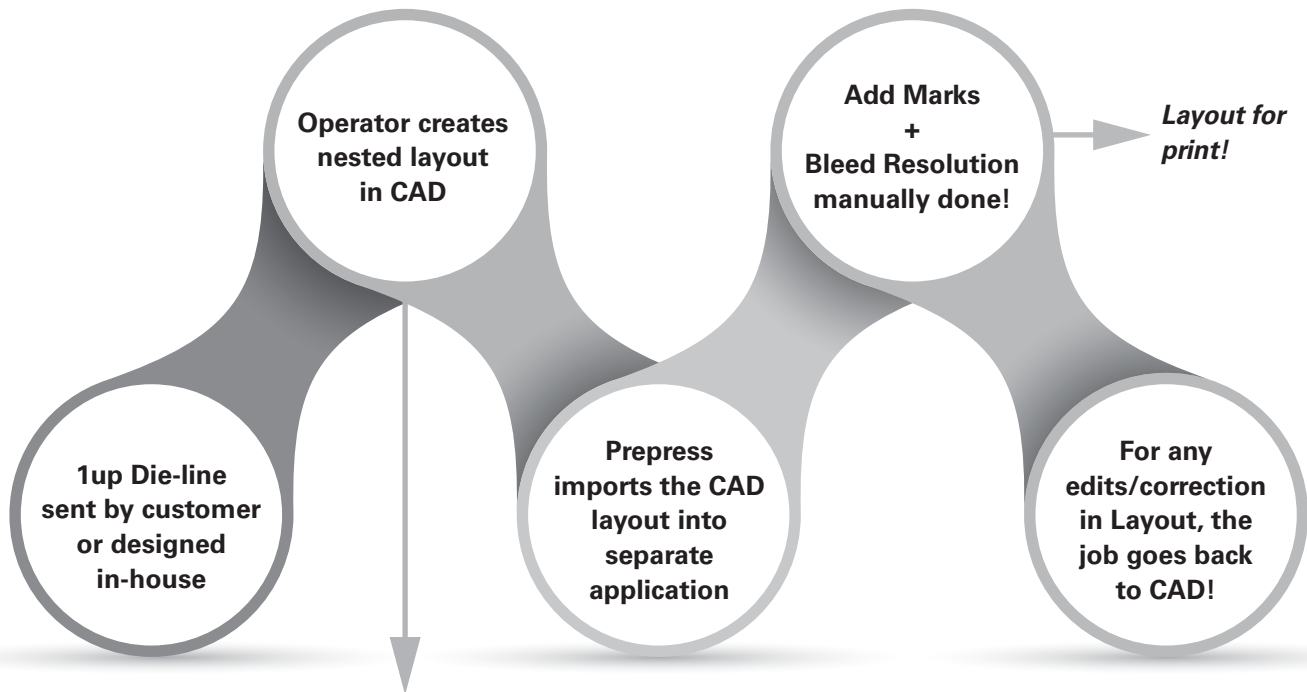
1up Die-line sent by customer or designed in-house

Operator creates nested layout in CAD

Prepress imports the CAD layout into separate application

Add Marks + Bleed Resolution manually done!

Layout for print!

For any edits/correction in Layout, the job goes back to CAD!